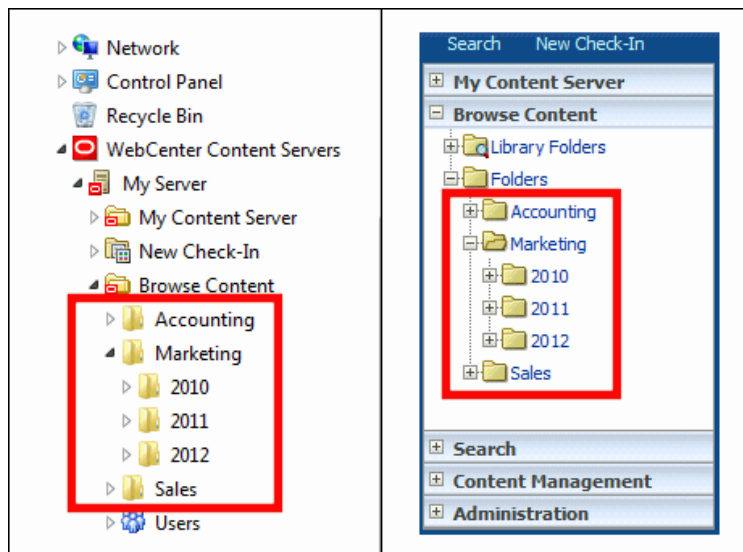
Network
Control Panel
Recycle Bin
WebCenter Content Servers
My Server
My Content Server
New Check-In
Browse Content
Accounting
Marketing
2010
2011
2012
Sales
Users

Search New Check-In
My Content Server
Browse Content
Library Folders
Folders
Accounting
Marketing
2010
2011
2012
Sales
Search
Content Management
Administration